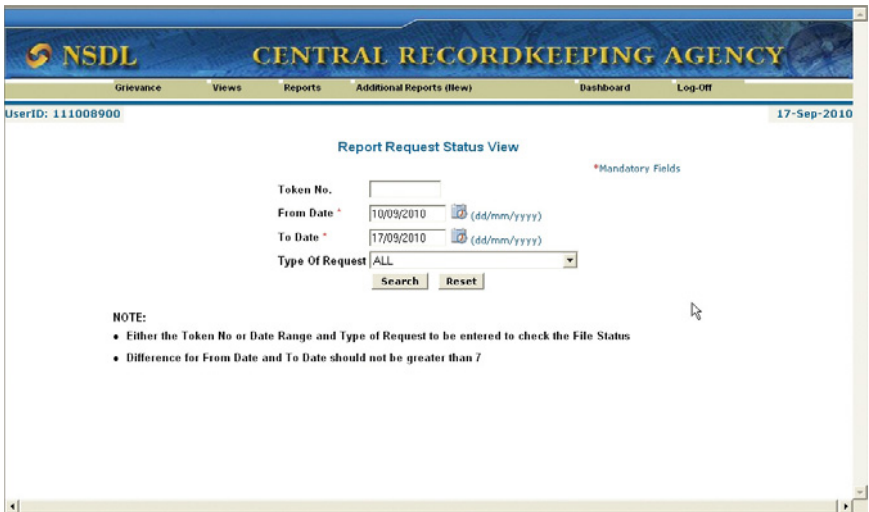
NSDL CENTRAL RECORDKEEPING AGENCY

Grievance Views Reports Additional Reports (New) Dashboard Log-Off

UserID: 111008900

17-Sep-2010

Report Request Status View

*Mandatory Fields

Token No.

From Date * 10/09/2010 (dd/mm/yyyy)

To Date * 17/09/2010 (dd/mm/yyyy)

Type Of Request ALL

Search Reset

NOTE:

• Either the Token No or Date Range and Type of Request to be entered to check the File Status

• Difference for From Date and To Date should not be greater than 7